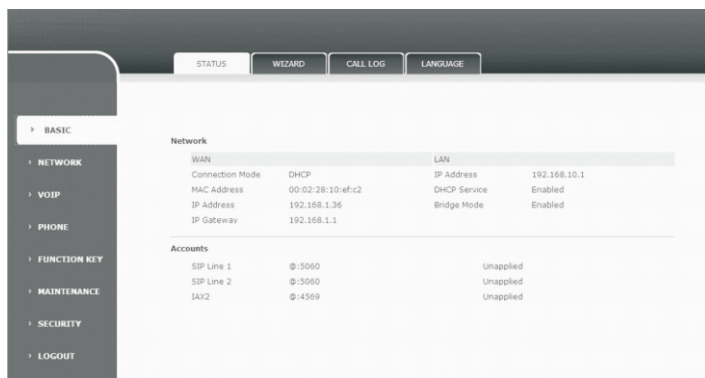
STATUS WIZARD CALL LOG LANGUAGE

› BASIC
› NETWORK
› VOIP
› PHONE
› FUNCTION KEY
› MAINTENANCE
› SECURITY
› LOGOUT

Network

| WAN | | LAN | |
|---|---|---|---|
| Connection Mode | DHCP | IP Address | 192.168.10.1 |
| MAC Address | 00:02:28:10:ef:c2 | DHCP Service | Enabled |
| IP Address | 192.168.1.36 | Bridge Mode | Enabled |
| IP Gateway | 192.168.1.1 | | |

Accounts

| | | |
|---|---|---|
| SIP Line 1 | @:5060 | Unapplied |
| SIP Line 2 | @:5060 | Unapplied |
| IAX2 | @:4569 | Unapplied |